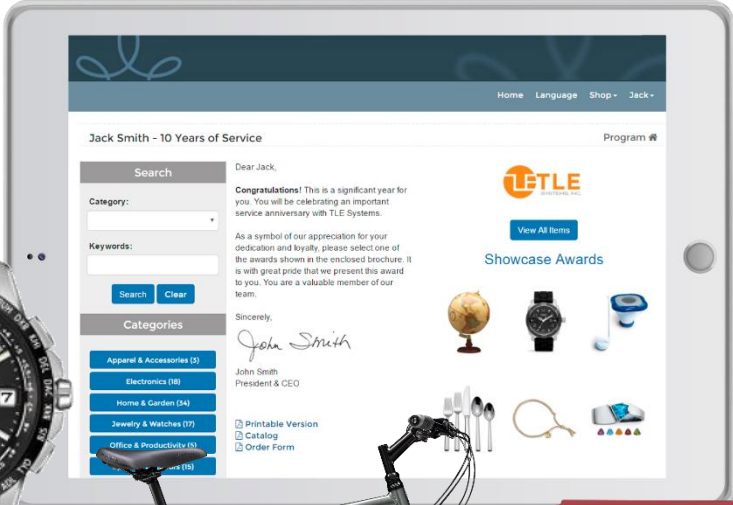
Home Language Shop▾ Jack▾

Jack Smith - 10 Years of Service

Program

Search

Category:

Keywords:

Search Clear

Categories

Apparel & Accessories (3)

Electronics (18)

Home & Garden (34)

Jewelry & Watches (17)

Office & Productivity (5)

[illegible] (15)

Dear Jack,

Congratulations! This is a significant year for you. You will be celebrating an important service anniversary with TLE Systems.

As a symbol of our appreciation for your dedication and loyalty, please select one of the awards shown in the enclosed brochure. It is with great pride that we present this award to you. You are a valuable member of our team.

Sincerely,

John Smith

John Smith
President & CEO

Printable Version
Catalog
Order Form

TLE

View All Items

Showcase Awards